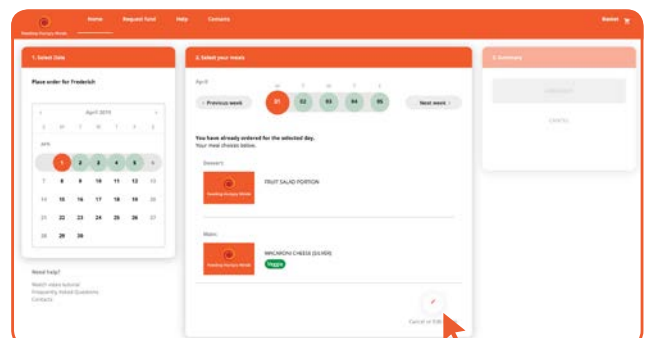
Feeding Hungry Minds

Home
Request fund
Help
Contacts

Basket

1. Select Date

Place order for Frederick

April 2019

| S | M | T | W | T | F | S |
|---|---|---|---|---|---|---|
| | 1 | 2 | 3 | 4 | 5 | 6 |
| 7 | 8 | 9 | 10 | 11 | 12 | 13 |
| 14 | 15 | 16 | 17 | 18 | 19 | 20 |
| 21 | 22 | 23 | 24 | 25 | 26 | 27 |
| 28 | 29 | 30 | | | | |

Need help?
Watch video tutorial
Frequently Asked Questions
Contacts

2. Select your meals

April

Previous week

01
02
03
04
05

Next week

You have already ordered for the selected day.
Your meal choices below.

Dessert:

Feeding Hungry Minds

FRUIT SALAD PORTION

Main:

Feeding Hungry Minds

MACARONI CHEESE (SILVER)

Veggie

Cancel or Edit

3. Summary

CANCEL